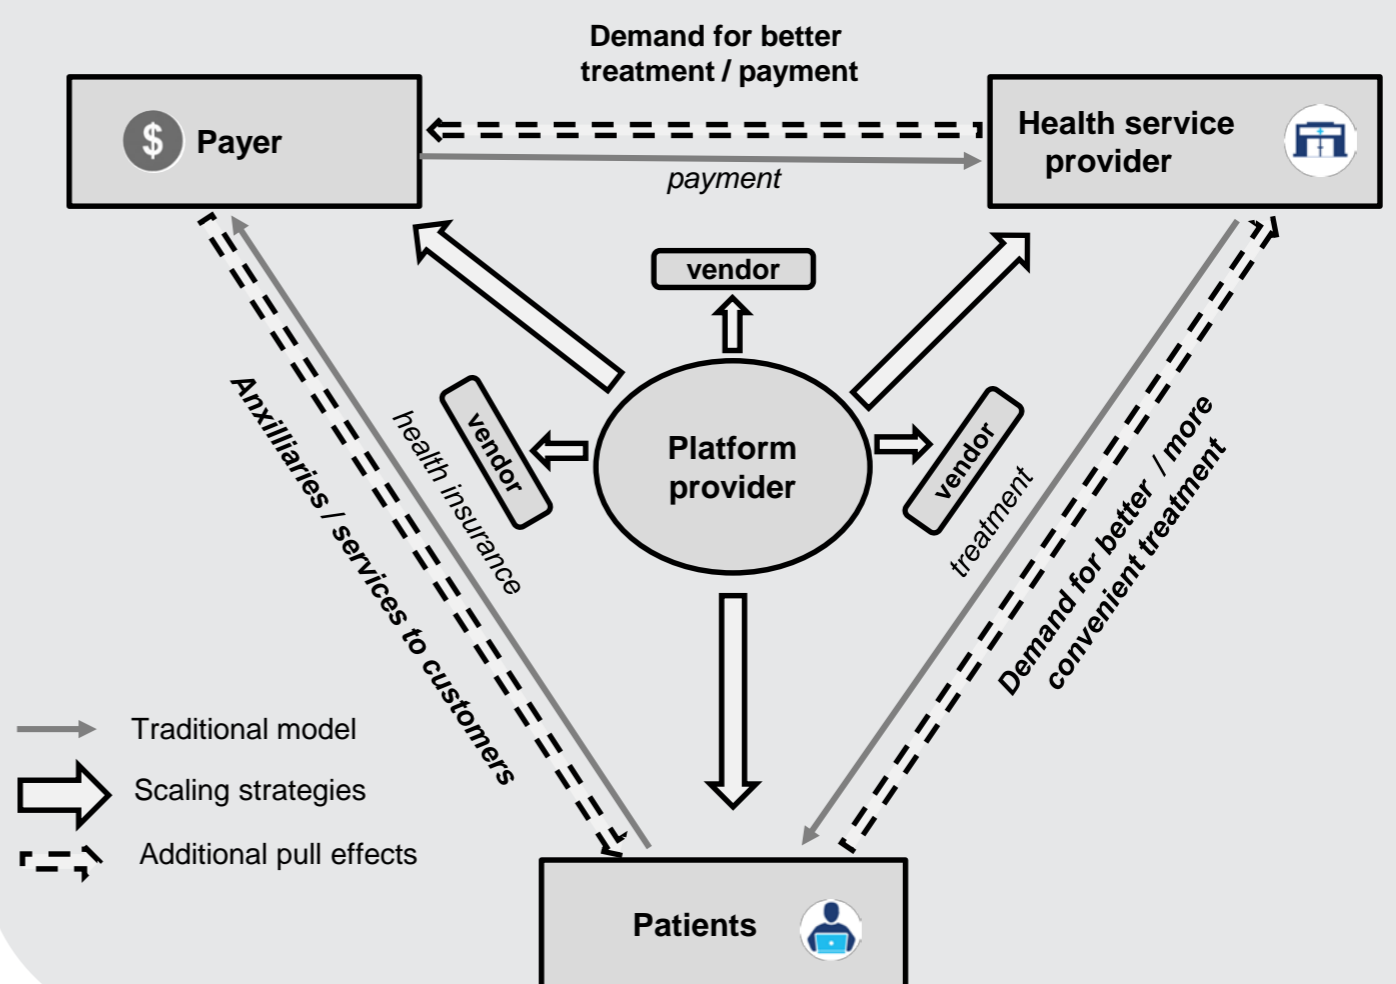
Demand for better treatment / payment

Payer

payment

Health service provider

vendor

Anxilliaries / services to customers

health insurance

vendor

Platform provider

vendor

treatment

Demand for better / more convenient treatment

Traditional model

Scaling strategies

Additional pull effects

Patients